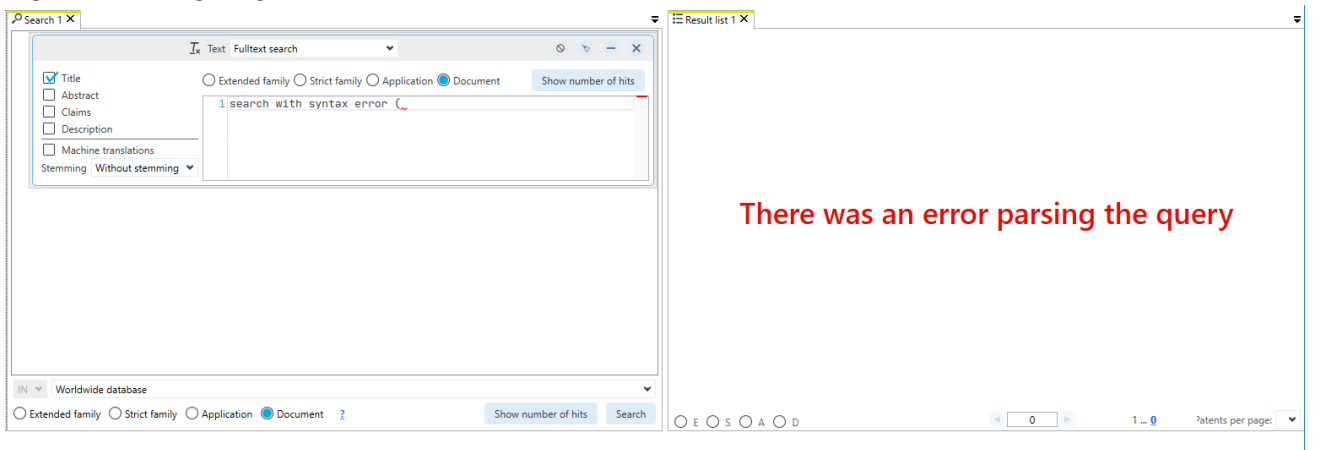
Search 1 ✕

Text Fulltext search

Title
Abstract
Claims
Description
Machine translations
Stemming Without stemming

Extended family Strict family Application Document

Show number of hits

1 search with syntax error (

IN Worldwide database

Extended family Strict family Application Document ?

Show number of hits Search

Result list 1 ✕

There was an error parsing the query

E S A D

0

1 ... 0

Patents per page: